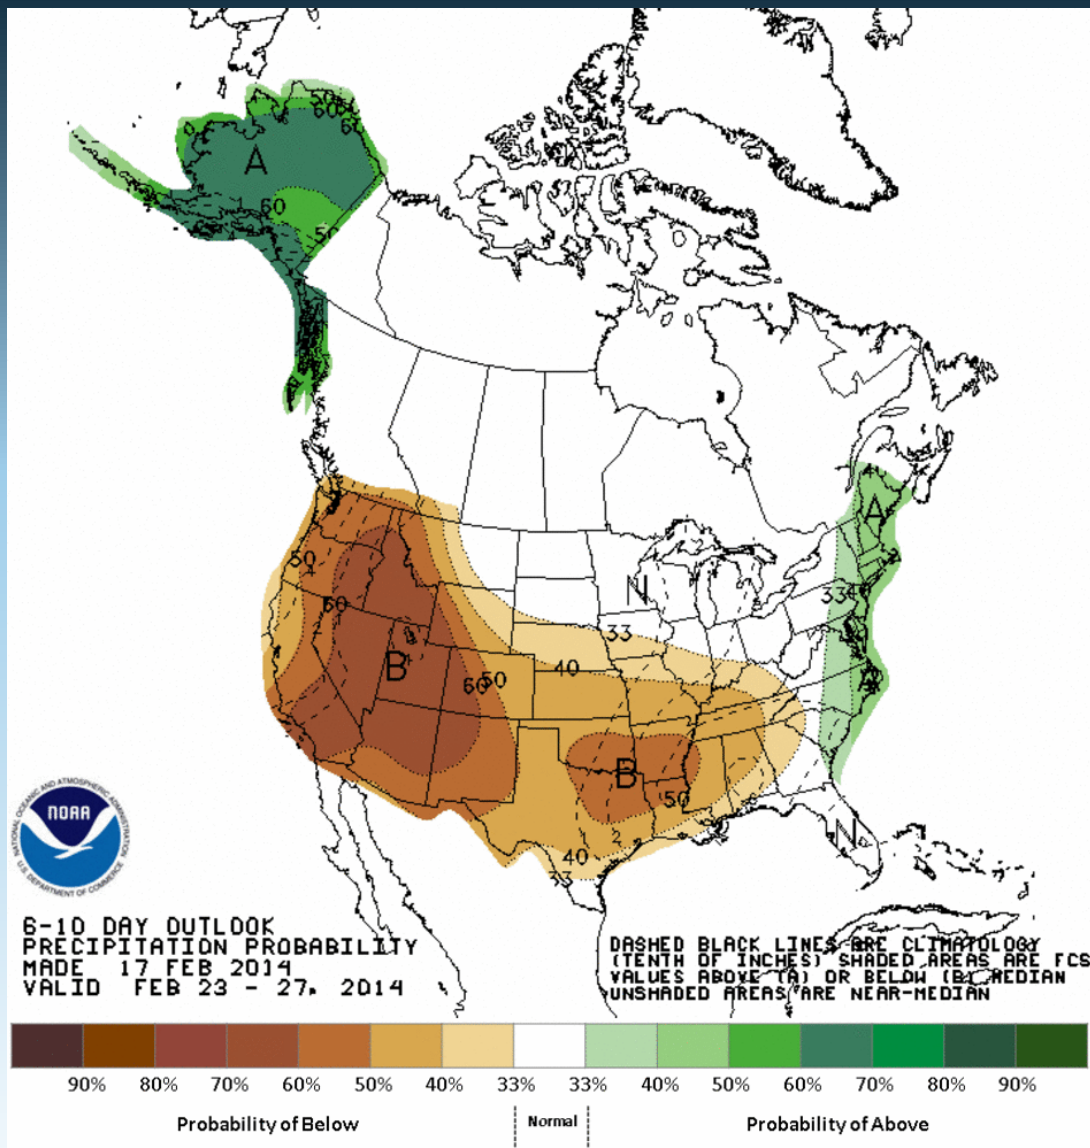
A
50
60
60
60
50
A
50
60
B
60
50
N
33
40
33
B
50
40
33
N
NOAA
NATIONAL OCEANIC AND ATMOSPHERIC ADMINISTRATION
U.S. DEPARTMENT OF COMMERCE

6-10 DAY OUTLOOK
PRECIPITATION PROBABILITY
MADE 17 FEB 2014
VALID FEB 23 - 27, 2014

DASHED BLACK LINES ARE CLIMATOLOGY
(TENTH OF INCHES) SHADED AREAS ARE FCS
VALUES ABOVE (A) OR BELOW (B) MEDIAN
UNSHADED AREAS ARE NEAR-MEDIAN

90% 80% 70% 60% 50% 40% 33% 33% 40% 50% 60% 70% 80% 90%

Probability of Below
Normal
Probability of Above